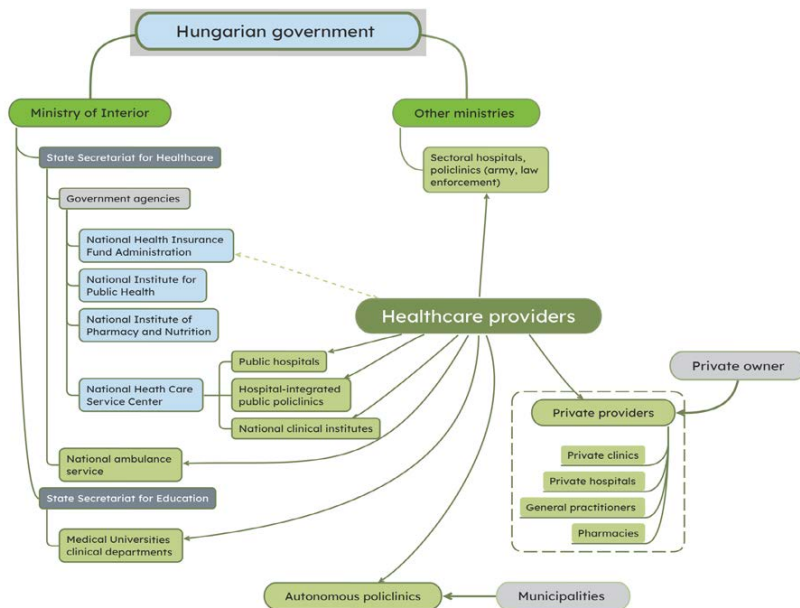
Hungarian government

Ministry of Interior

Other ministries

State Secretariat for Healthcare

Sectoral hospitals, policlinics (army, law enforcement)

Government agencies

National Health Insurance Fund Administration

National Institute for Public Health

National Institute of Pharmacy and Nutrition

Healthcare providers

Public hospitals

National Heath Care Service Center

Hospital-integrated public policlinics

National clinical institutes

Private owner

Private providers

Private clinics

Private hospitals

General practitioners

Pharmacies

National ambulance service

State Secretariat for Education

Medical Universities clinical departments

Autonomous policlinics

Municipalities